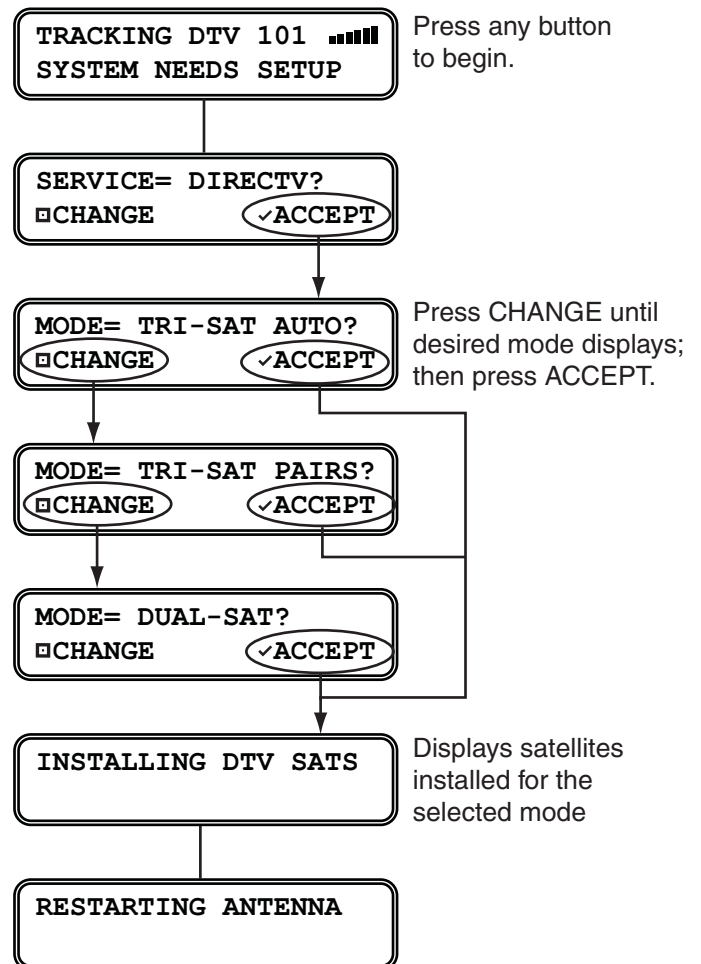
TRACKING DTV 101
SYSTEM NEEDS SETUP

Press any button to begin.

SERVICE= DIRECTV?
CHANGE ✓ACCEPT

MODE= TRI-SAT AUTO?
CHANGE ✓ACCEPT

Press CHANGE until desired mode displays; then press ACCEPT.

MODE= TRI-SAT PAIRS?
CHANGE ✓ACCEPT

MODE= DUAL-SAT?
CHANGE ✓ACCEPT

INSTALLING DTV SATS

Displays satellites installed for the selected mode

RESTARTING ANTENNA